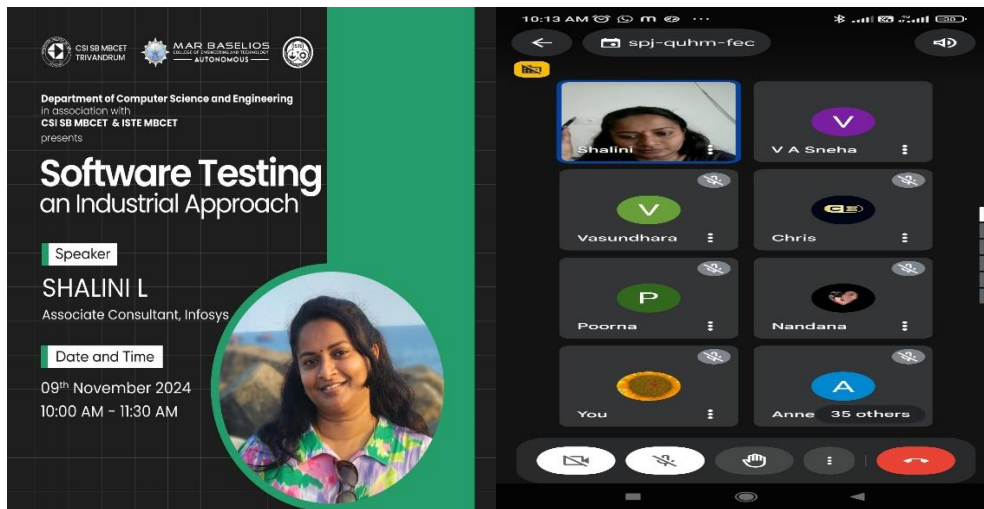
CSI SB MBCET TRIVANDRUM

MAR BASELIOS COLLEGE OF ENGINEERING AND TECHNOLOGY — AUTONOMOUS —

Department of Computer Science and Engineering in association with CSI SB MBCET & ISTE MBCET presents

Software Testing an Industrial Approach

Speaker

SHALINI L

Associate Consultant, Infosys

Date and Time

09th November 2024

10:00 AM - 11:30 AM

10:13 AM

spj-quhm-fec

Shalini

V

V A Sneha

V

Vasundhara

Chris

P

Poorna

Nandana

You

A

Anne

35 others